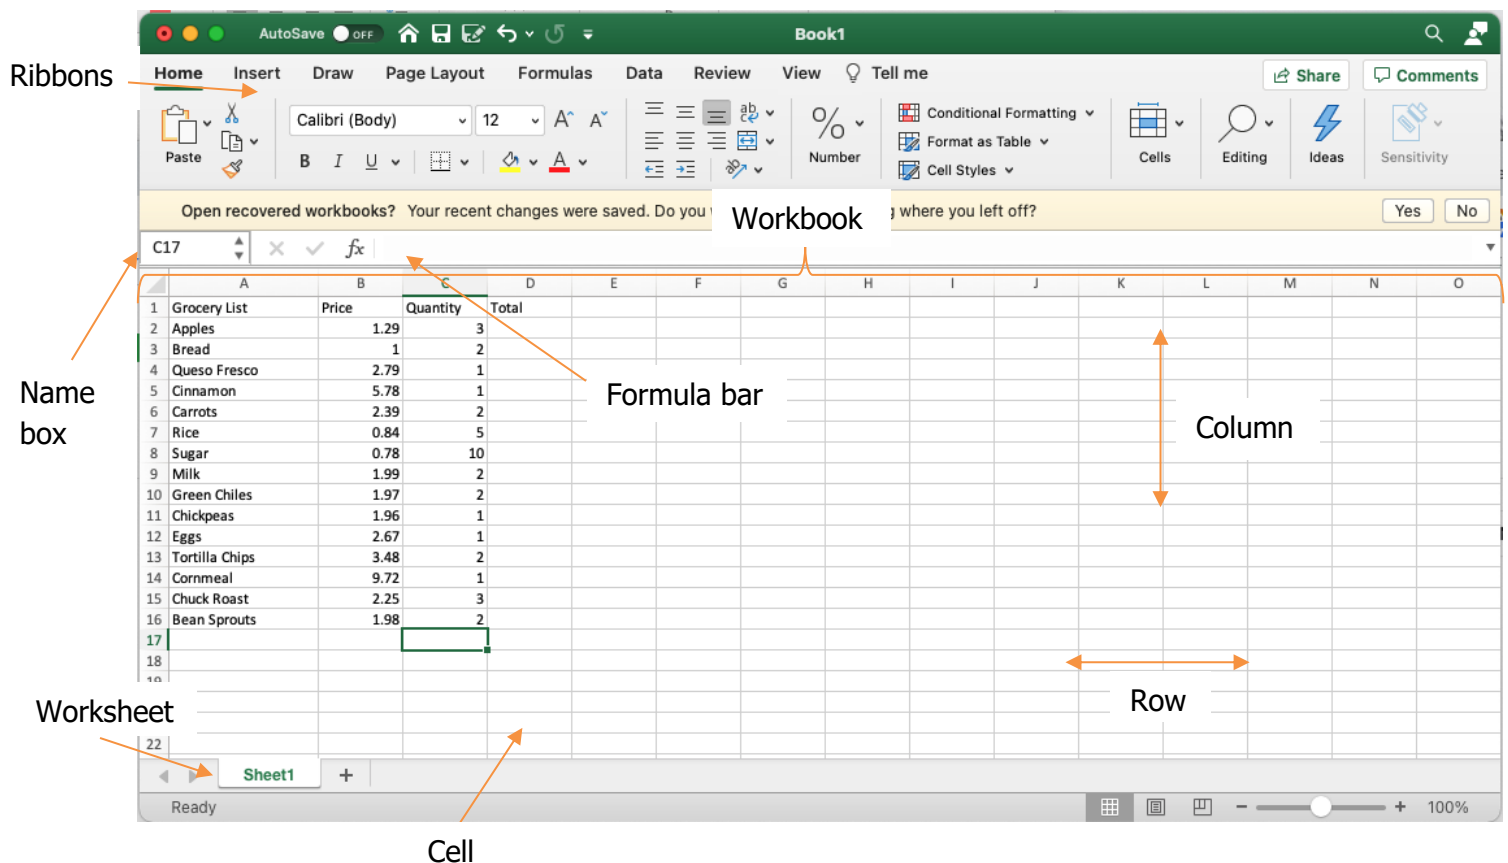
Ribbons

AutoSave OFF

Book1

Home Insert Draw Page Layout Formulas Data Review View Tell me

Share Comments

Paste

Calibri (Body) 12

B I U

Number

Conditional Formatting
Format as Table
Cell Styles

Cells Editing Ideas Sensitivity

Open recovered workbooks? Your recent changes were saved. Do you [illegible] Workbook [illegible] where you left off? Yes No

C17

$fx$

| | A | B | C | D | E | F | G | H | I | J | K | L | M | N | O |
|---|---|---|---|---|---|---|---|---|---|---|---|---|---|---|---|
| 1 | Grocery List | Price | Quantity | Total | | | | | | | | | | | |
| 2 | Apples | 1.29 | 3 | | | | | | | | | | | | |
| 3 | Bread | 1 | 2 | | | | | | | | | | | | |
| 4 | Queso Fresco | 2.79 | 1 | | | | | | | | | | | | |
| 5 | Cinnamon | 5.78 | 1 | | | | | | | | | | | | |
| 6 | Carrots | 2.39 | 2 | | | | | | | | | | | | |
| 7 | Rice | 0.84 | 5 | | | | | | | | | | | | |
| 8 | Sugar | 0.78 | 10 | | | | | | | | | | | | |
| 9 | Milk | 1.99 | 2 | | | | | | | | | | | | |
| 10 | Green Chiles | 1.97 | 2 | | | | | | | | | | | | |
| 11 | Chickpeas | 1.96 | 1 | | | | | | | | | | | | |
| 12 | Eggs | 2.67 | 1 | | | | | | | | | | | | |
| 13 | Tortilla Chips | 3.48 | 2 | | | | | | | | | | | | |
| 14 | Cornmeal | 9.72 | 1 | | | | | | | | | | | | |
| 15 | Chuck Roast | 2.25 | 3 | | | | | | | | | | | | |
| 16 | Bean Sprouts | 1.98 | 2 | | | | | | | | | | | | |
| 17 | | | | | | | | | | | | | | | |
| 18 | | | | | | | | | | | | | | | |
| 19 | | | | | | | | | | | | | | | |
| 22 | | | | | | | | | | | | | | | |

Name box

Formula bar

Column

Row

Worksheet

Sheet1 +

Ready

100%

Cell